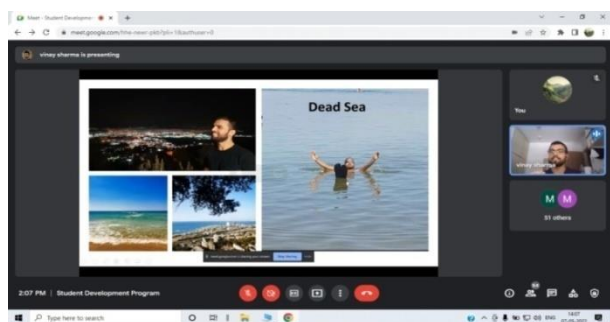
Meet - Student Developme

meet.google.com/hne-nwer-pkb?pli=1&authuser=0

vinay sharma is presenting

Dead Sea

You

vinay sharma

M M

51 others

2:07 PM | Student Development Program

Type here to search

14:07